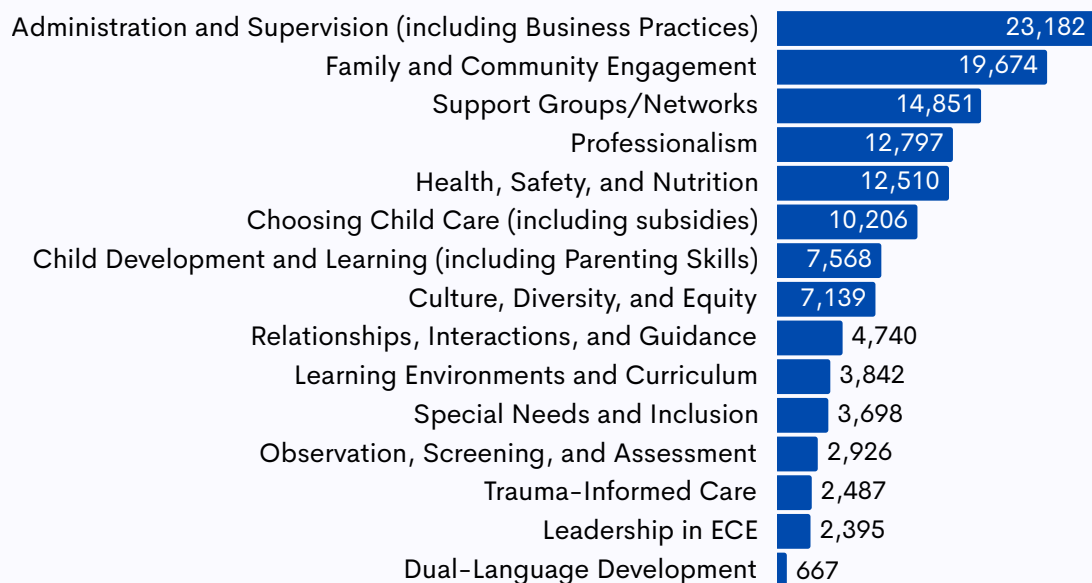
Administration and Supervision (including Business Practices) 23,182
Family and Community Engagement 19,674
Support Groups/Networks 14,851
Professionalism 12,797
Health, Safety, and Nutrition 12,510
Choosing Child Care (including subsidies) 10,206
Child Development and Learning (including Parenting Skills) 7,568
Culture, Diversity, and Equity 7,139
Relationships, Interactions, and Guidance 4,740
Learning Environments and Curriculum 3,842
Special Needs and Inclusion 3,698
Observation, Screening, and Assessment 2,926
Trauma-Informed Care 2,487
Leadership in ECE 2,395
Dual-Language Development 667